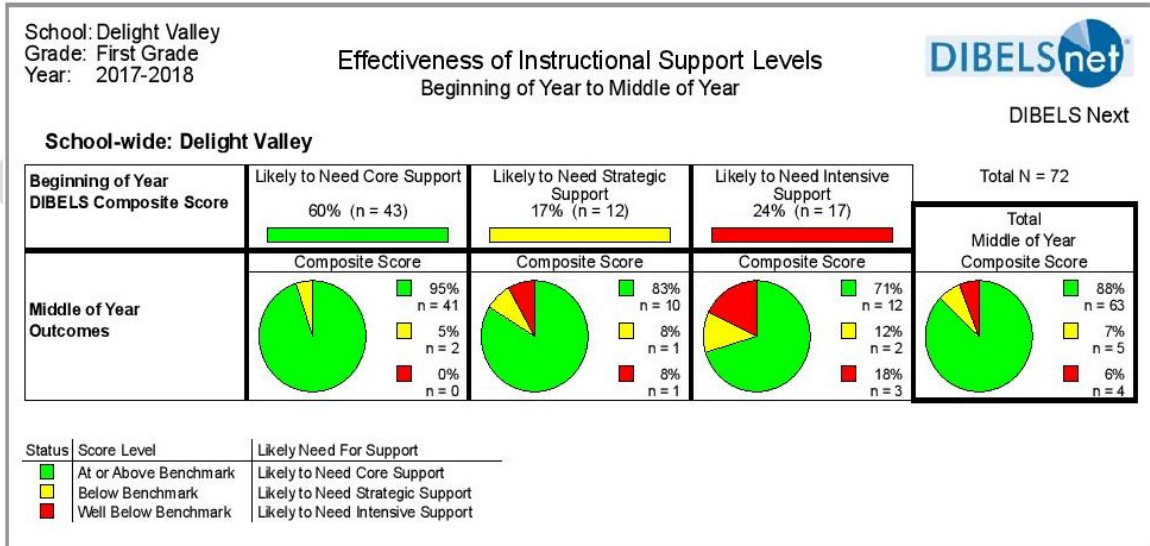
School: Delight Valley
Grade: First Grade
Year: 2017-2018

Effectiveness of Instructional Support Levels
Beginning of Year to Middle of Year

DIBELSnet

DIBELS Next

School-wide: Delight Valley

| Beginning of Year DIBELS Composite Score | Likely to Need Core Support 60% (n = 43) | Likely to Need Strategic Support 17% (n = 12) | Likely to Need Intensive Support 24% (n = 17) | Total N = 72 / Total Middle of Year Composite Score |
|---|---|---|---|---|
| Middle of Year Outcomes | Composite Score 95% n = 41; 5% n = 2; 0% n = 0 | Composite Score 83% n = 10; 8% n = 1; 8% n = 1 | Composite Score 71% n = 12; 12% n = 2; 18% n = 3 | 88% n = 63; 7% n = 5; 6% n = 4 |

| Status | Score Level | Likely Need For Support |
|---|---|---|
| | At or Above Benchmark | Likely to Need Core Support |
| | Below Benchmark | Likely to Need Strategic Support |
| | Well Below Benchmark | Likely to Need Intensive Support |